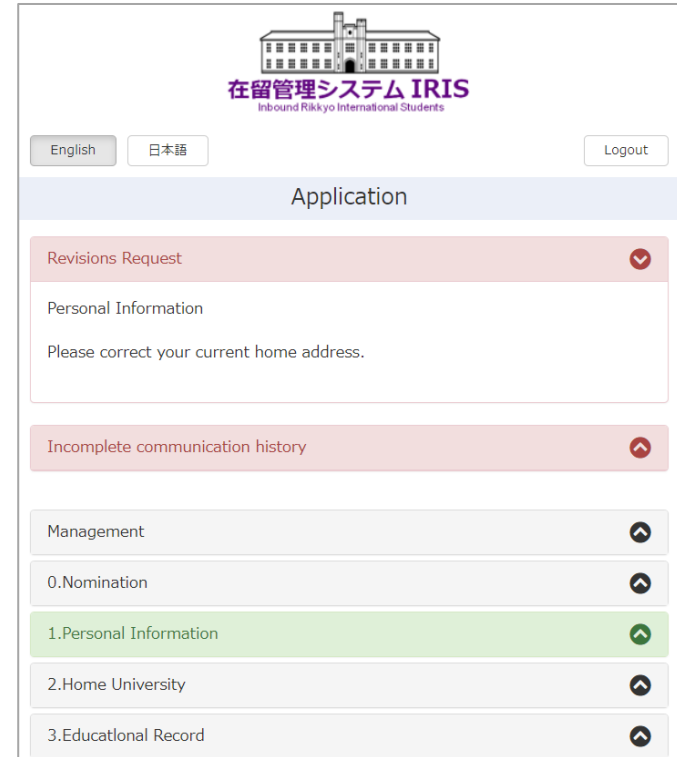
在留管理システム IRIS
Inbound Rikkyo International Students

English
日本語
Logout

Application

Revisions Request

Personal Information

Please correct your current home address.

Incomplete communication history

Management

0.Nomination

1.Personal Information

2.Home University

3.Educational Record